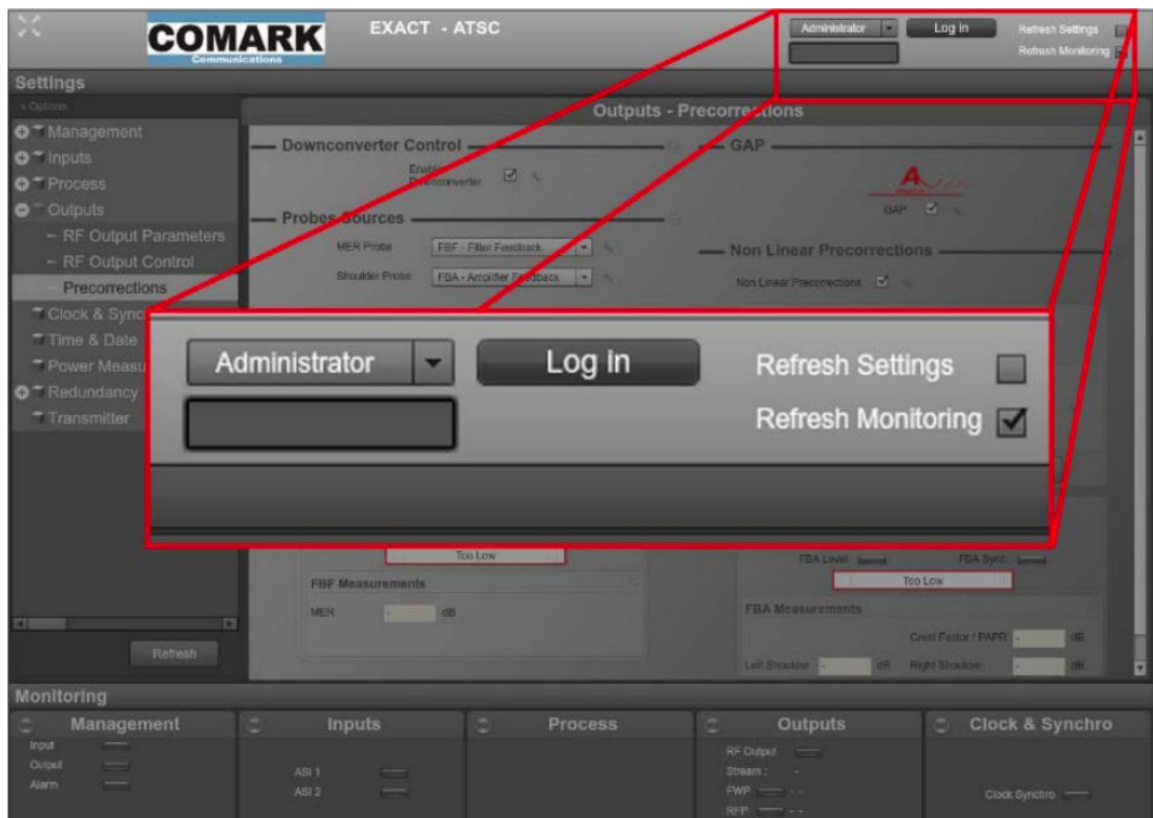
COMARK
Communications

EXACT - ATSC

Administrator
Log In
Refresh Settings
Refresh Monitoring

Settings
« Options
Management
Inputs
Process
Outputs
RF Output Parameters
RF Output Control
Precorrections
Clock & Sync
Time & Date
Power Measu
Redundancy
Transmitter

Refresh

Outputs - Precorrections

Downconverter Control
Enable Downconverter

Probes Sources
MER Probe FBF - Filter Feedback
Shoulder Probe FBA - Amplifier Feedback

GAP
GAP

Non Linear Precorrections
Non Linear Precorrections

Administrator
Log In
Refresh Settings
Refresh Monitoring

Too Low
FBF Measurements
MER - dB

FBA Level
FBA Sync
Too Low
FBA Measurements
Crest Factor / PAPR - dB
Left Shoulder - dB
Right Shoulder - dB

Monitoring
Management
Input
Output
Alarm

Inputs
ASI 1
ASI 2

Process

Outputs
RF Output
Stream : -
FWP - -
RFP - -

Clock & Synchro
Clock Synchro